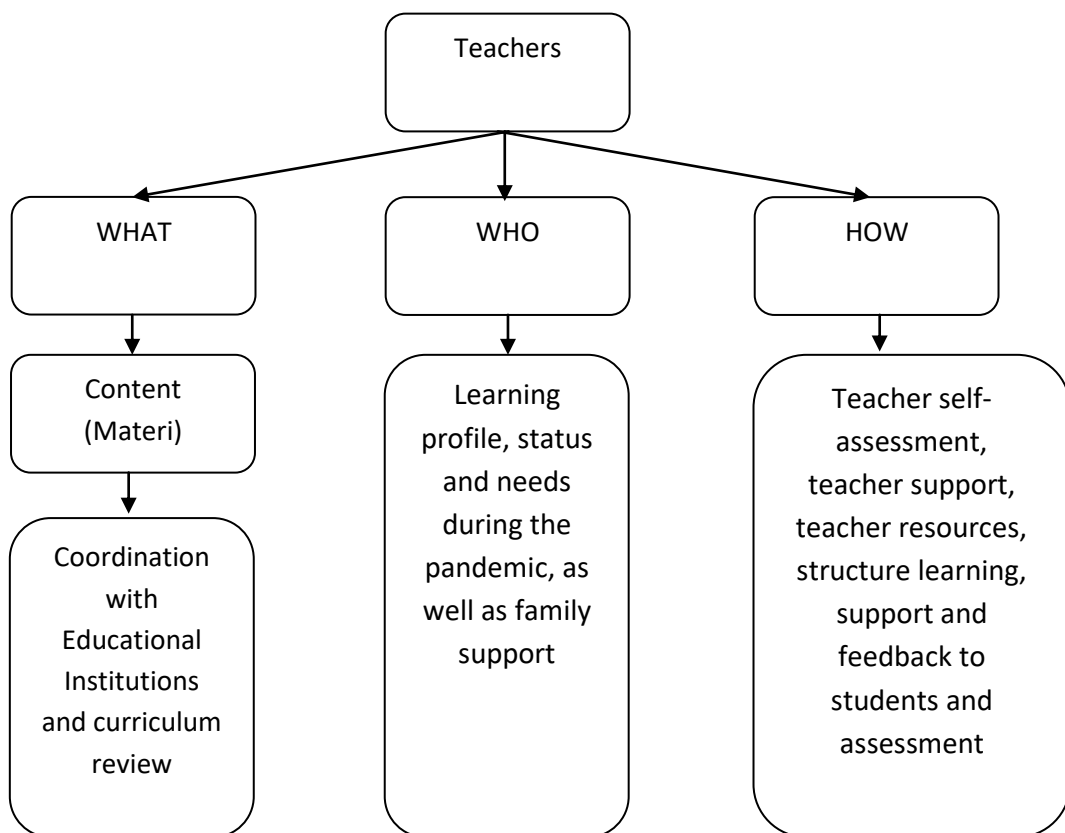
Teachers

WHAT

WHO

HOW

Content (Materi)

Coordination with Educational Institutions and curriculum review

Learning profile, status and needs during the pandemic, as well as family support

Teacher self-assessment, teacher support, teacher resources, structure learning, support and feedback to students and assessment